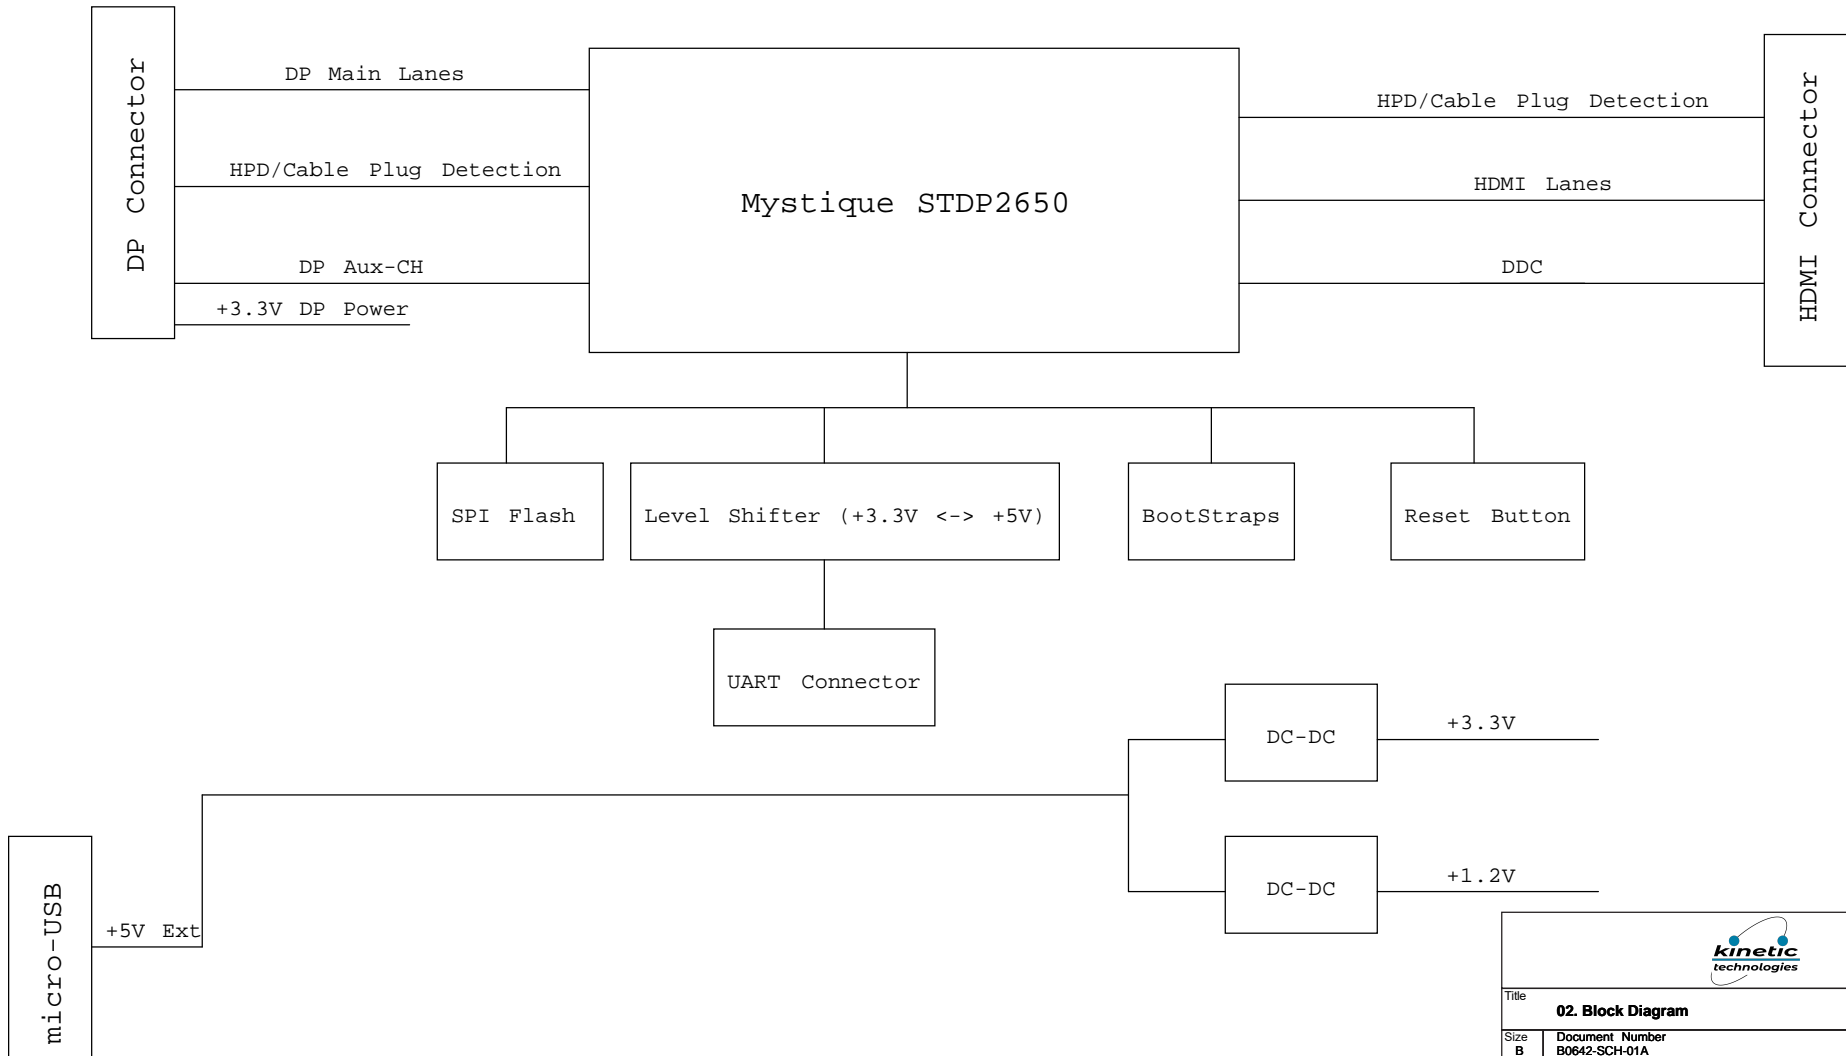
DP Connector

DP Main Lanes

HPD/Cable Plug Detection

DP Aux-CH

+3.3V DP Power

Mystique STDP2650

HPD/Cable Plug Detection

HDMI Lanes

DDC

HDMI Connector

SPI Flash

Level Shifter (+3.3V <-> +5V)

BootStraps

Reset Button

UART Connector

DC-DC

+3.3V

DC-DC

+1.2V

micro-USB

+5V Ext

kinetic technologies

Title
02. Block Diagram

Size
B

Document Number
B0642-SCH-01A